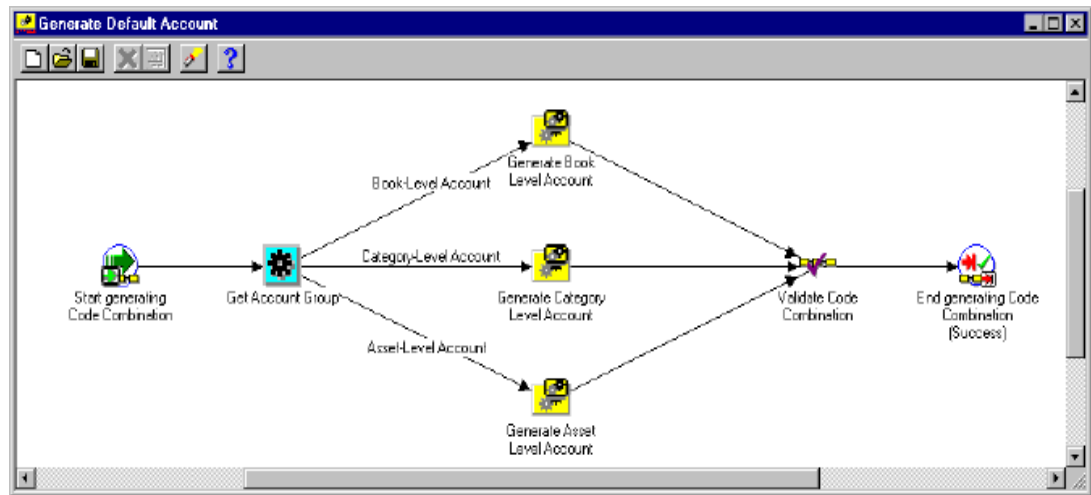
Generate Default Account

Generate Book Level Account

Book-Level Account

Category-Level Account

Start generating Code Combination

Get Account Group

Generate Category Level Account

Validate Code Combination

End generating Code Combination (Success)

Asset-Level Account

Generate Asset Level Account